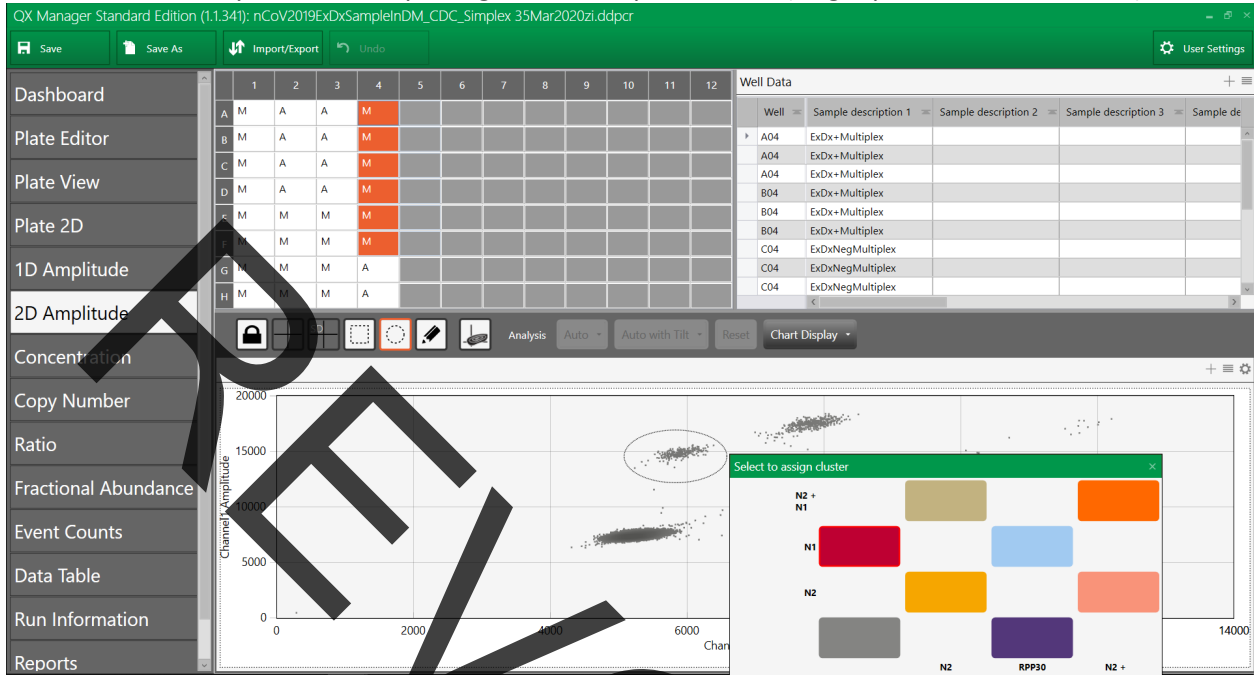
QX Manager Standard Edition (1.1.341): nCoV2019ExDxSampleInDM_CDC_Simplex 35Mar2020zi.ddpcr

Save | Save As | Import/Export | Undo | User Settings

Dashboard
Plate Editor
Plate View
Plate 2D
1D Amplitude
2D Amplitude
Concentration
Copy Number
Ratio
Fractional Abundance
Event Counts
Data Table
Run Information
Reports

| | 1 | 2 | 3 | 4 | 5 | 6 | 7 | 8 | 9 | 10 | 11 | 12 |
|---|---|---|---|---|---|---|---|---|---|---|---|---|
| A | M | A | A | M | | | | | | | | |
| B | M | A | A | M | | | | | | | | |
| C | M | A | A | M | | | | | | | | |
| D | M | A | A | M | | | | | | | | |
| E | M | M | M | M | | | | | | | | |
| F | M | M | M | M | | | | | | | | |
| G | M | M | M | A | | | | | | | | |
| H | M | M | M | A | | | | | | | | |

Well Data

| Well | Sample description 1 | Sample description 2 | Sample description 3 | Sample de |
|---|---|---|---|---|
| A04 | ExDx+Multiplex | | | |
| A04 | ExDx+Multiplex | | | |
| A04 | ExDx+Multiplex | | | |
| B04 | ExDx+Multiplex | | | |
| B04 | ExDx+Multiplex | | | |
| B04 | ExDx+Multiplex | | | |
| C04 | ExDxNegMultiplex | | | |
| C04 | ExDxNegMultiplex | | | |
| C04 | ExDxNegMultiplex | | | |

Analysis | Auto | Auto with Tilt | Reset | Chart Display

20000
15000
10000
5000
0
Channel 1 Amplitude
0 2000 4000 6000 14000
Chan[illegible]

Select to assign cluster
N2 + N1
N1
N2
N2 | RPP30 | N2 +